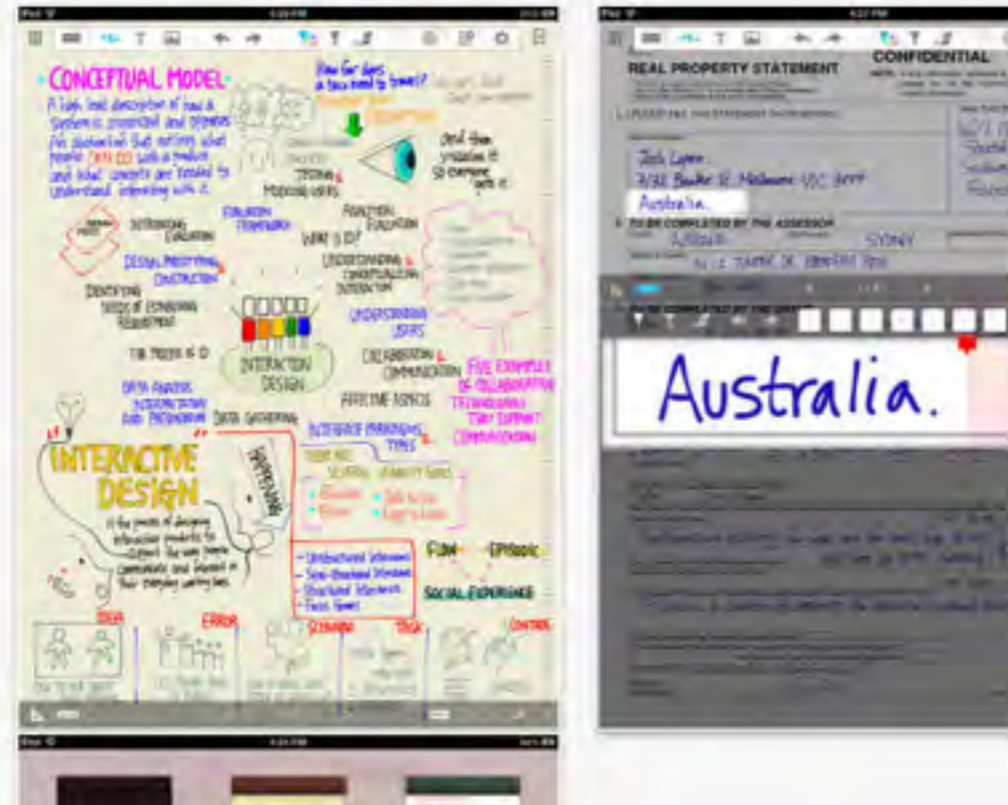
CONCEPTUAL MODEL

A high level description of how a system is organized and operates. An abstraction that outlines what people can do with a product and what concepts are needed to understand interacting with it.

How far does a ball need to travel?

DESCRIPTION

Onsd than visualisation

TYPING

MODELING USERS

EVALUATION FRAMEWORK

INTRODUCING EVALUATION

PRACTICAL EVALUATION

WHAT IS ID?

DESIGN, PROTOTYPING & CONSTRUCTION

UNDERSTANDING & CONCEPTUALIZING INTERACTION

IDENTIFYING NEEDS & ESTABLISHING REQUIREMENTS

UNDERSTANDING USERS

THE PROCESS IS ID

INTERACTION DESIGN

COLLABORATION & COMMUNICATION

FIVE EXAMPLES OF COLLABORATION TECHNOLOGIES THAT SUPPORT COMMUNICATION

DATA ANALYSIS, INTERPRETATION AND PRESENTATION

DATA GATHERING

AFFECTIVE ASPECTS

INTERFACE PARADIGMS & TYPES

INTERACTIVE DESIGN

It is the process of designing interactive products to support the way people communicate and interact in their everyday working lives.

USABILITY GOALS

Effective

Efficient

Safe to Use

Easy to Learn

FLOW

EPISODIC

Unstructured Interviews

Semi-Structured Interviews

Structured Interviews

Focus Groups

SOCIAL EXPERIENCE

IDEA

ERROR

SCENARIO

TASK

CONTROL

REAL PROPERTY STATEMENT

CONFIDENTIAL

Josh Lynn

7/32 Bourke St Melbourne VIC 3000

Australia.

TO BE COMPLETED BY THE ASSESSOR

SYDNEY

Australia.